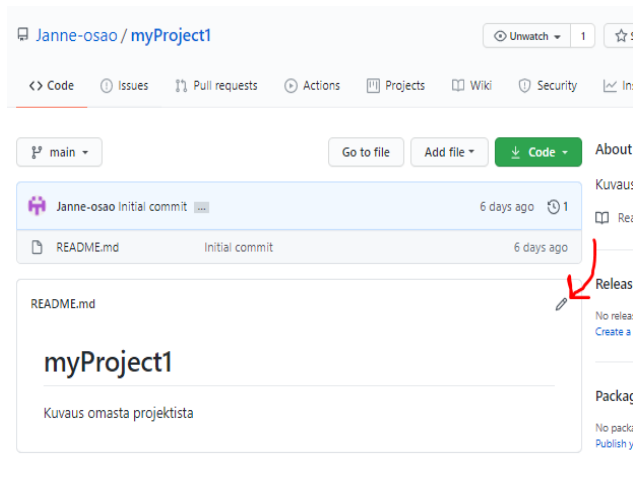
Janne-osao / myProject1

Unwatch 1 S

<> Code Issues Pull requests Actions Projects Wiki Security Ins

main Go to file Add file Code

About

Kuvaus

Rea

Janne-osao Initial commit ... 6 days ago 1

README.md Initial commit 6 days ago

Releas

No releas

Create a

README.md

myProject1

Kuvaus omasta projektista

Packag

No packa

Publish y